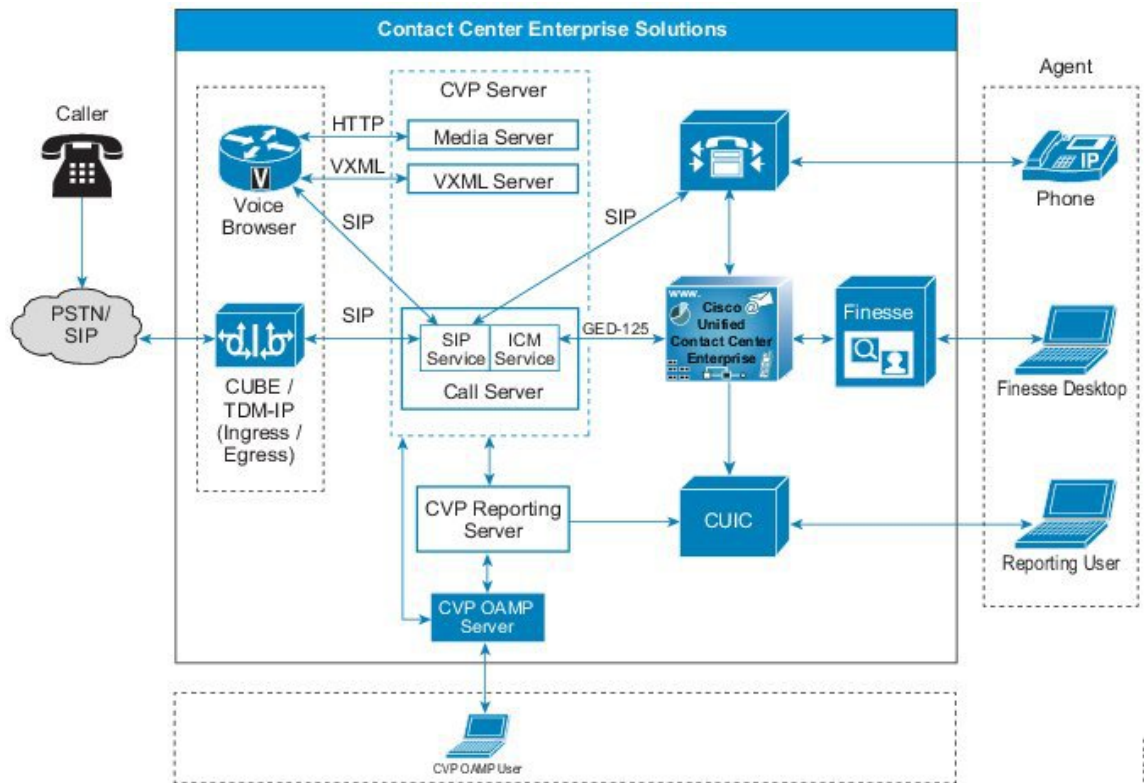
Contact Center Enterprise Solutions

Caller

PSTN/ SIP

V

Voice Browser

CUBE / TDM-IP (Ingress / Egress)

HTTP

VXML

SIP

SIP

CVP Server

Media Server

VXML Server

SIP Service

ICM Service

Call Server

GED-125

SIP

www.

Cisco Unified Contact Center Enterprise

Finesse

CVP Reporting Server

CUIC

CVP OAMP Server

CVP OAMP User

Agent

IP

Phone

Finesse Desktop

Reporting User